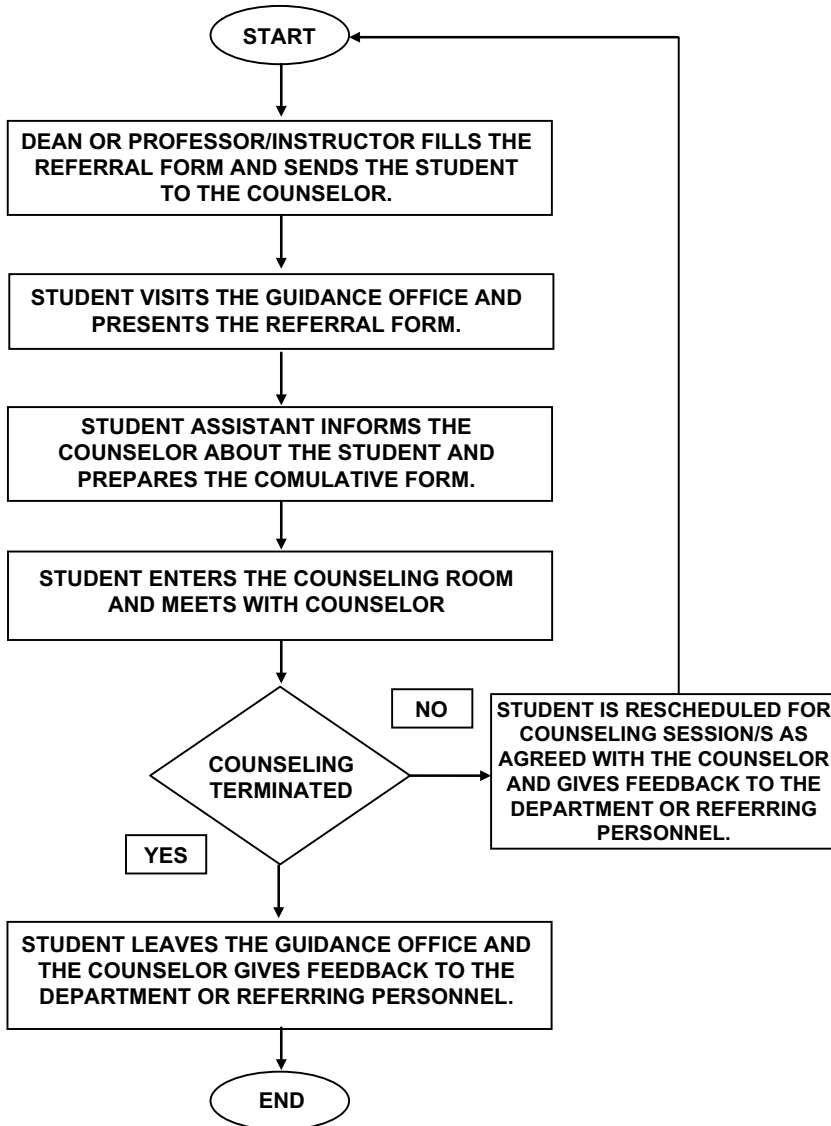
START

DEAN OR PROFESSOR/INSTRUCTOR FILLS THE REFERRAL FORM AND SENDS THE STUDENT TO THE COUNSELOR.

STUDENT VISITS THE GUIDANCE OFFICE AND PRESENTS THE REFERRAL FORM.

STUDENT ASSISTANT INFORMS THE COUNSELOR ABOUT THE STUDENT AND PREPARES THE COMULATIVE FORM.

STUDENT ENTERS THE COUNSELING ROOM AND MEETS WITH COUNSELOR

COUNSELING TERMINATED

NO

STUDENT IS RESCHEDULED FOR COUNSELING SESSION/S AS AGREED WITH THE COUNSELOR AND GIVES FEEDBACK TO THE DEPARTMENT OR REFERRING PERSONNEL.

YES

STUDENT LEAVES THE GUIDANCE OFFICE AND THE COUNSELOR GIVES FEEDBACK TO THE DEPARTMENT OR REFERRING PERSONNEL.

END